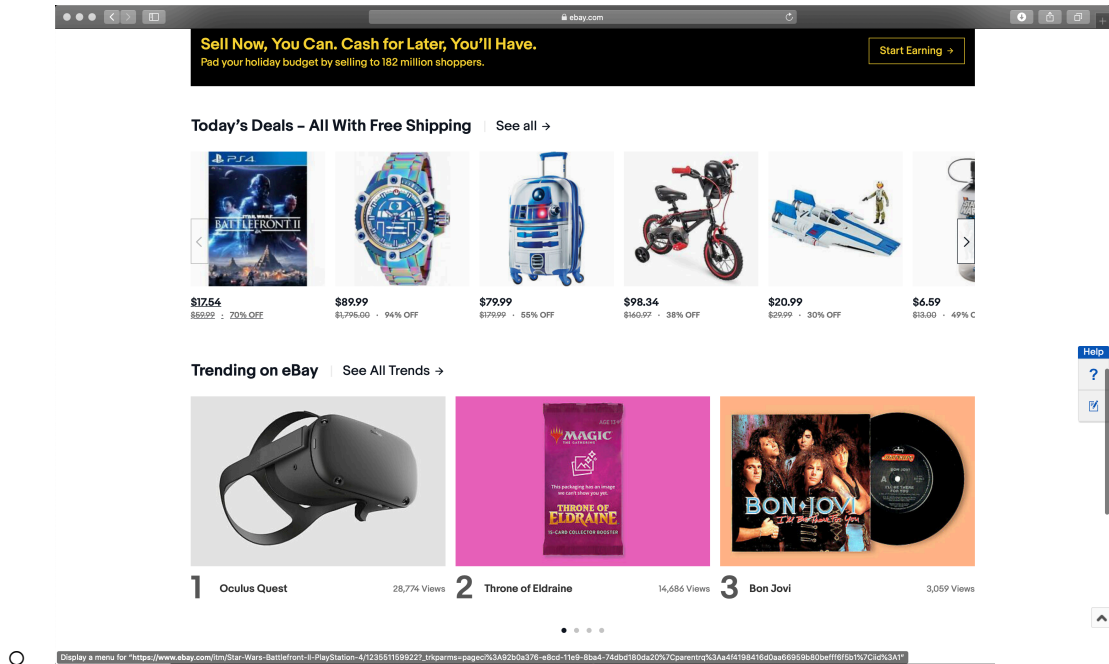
ebay.com

Sell Now, You Can. Cash for Later, You'll Have.
Pad your holiday budget by selling to 182 million shoppers.
Start Earning →

Today's Deals – All With Free Shipping
See all →

PS4
STAR WARS BATTLEFRONT II

$17.54
$59.99 · 70% OFF

$89.99
$1,795.00 · 94% OFF

$79.99
$179.99 · 55% OFF

$98.34
$160.97 · 38% OFF

$20.99
$29.99 · 30% OFF

$6.59
$13.00 · 49% O

Help
?

Trending on eBay
See All Trends →

MAGIC THE GATHERING
AGE 13+
This packaging has an image we can't show you yet.
THRONE OF ELDRAINE
15-CARD COLLECTOR BOOSTER

BON JOVI
I'll Be There For You

1 Oculus Quest 28,774 Views
2 Throne of Eldraine 14,686 Views
3 Bon Jovi 3,059 Views

Display a menu for "https://www.ebay.com/itm/Star-Wars-Battlefront-II-PlayStation-4/123551159922?_trkparms=pageci%3A92b0a376-e8cd-11e9-8ba4-74dbd180da20%7Cparentrq%3Aa4f4198416d0aa66959b80befff6f5b1%7Ciid%3A1"